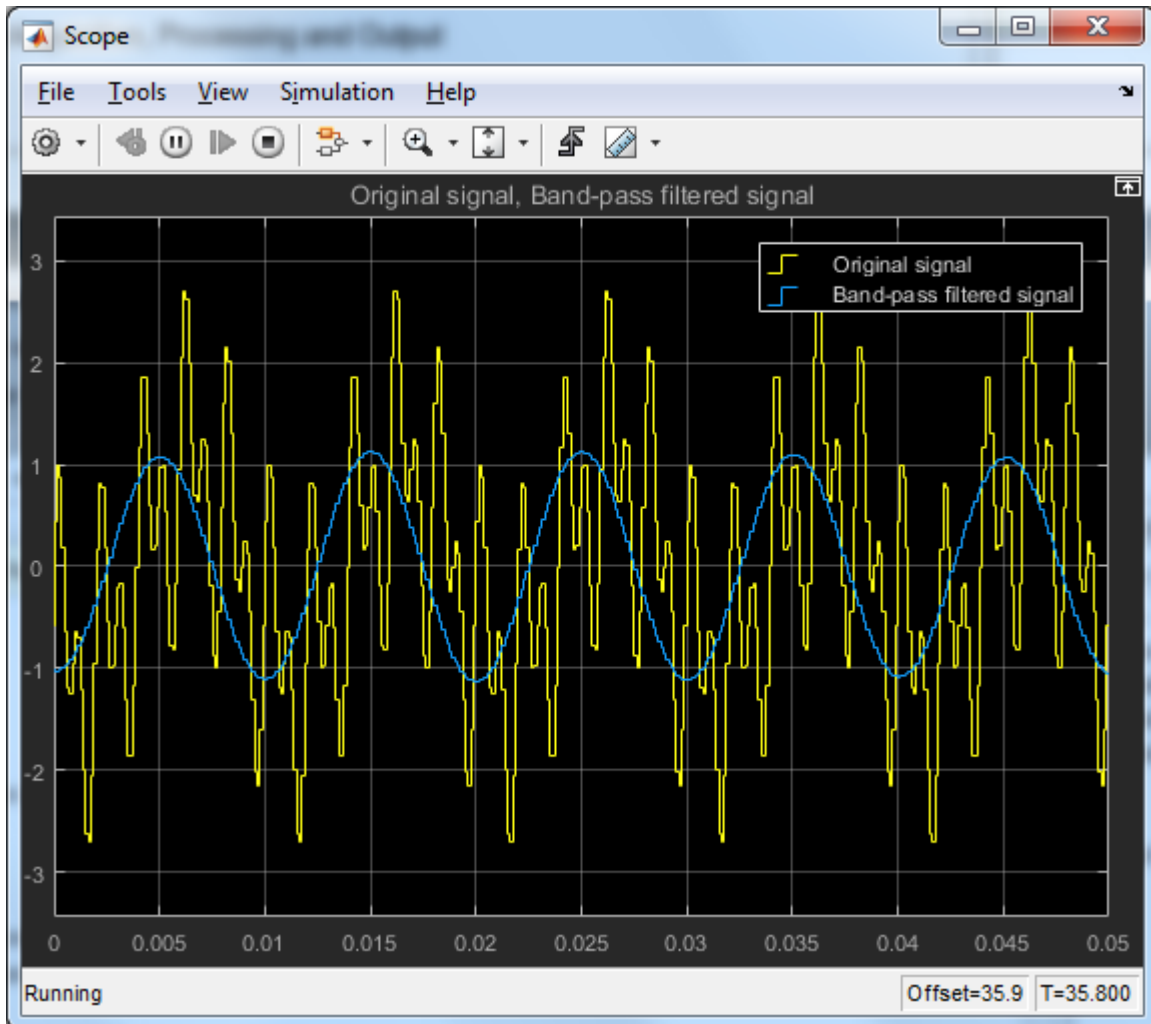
Scope

File Tools View Simulation Help

Original signal, Band-pass filtered signal

Original signal
Band-pass filtered signal

3
2
1
0
-1
-2
-3

0 0.005 0.01 0.015 0.02 0.025 0.03 0.035 0.04 0.045 0.05

Running

Offset=35.9 T=35.800